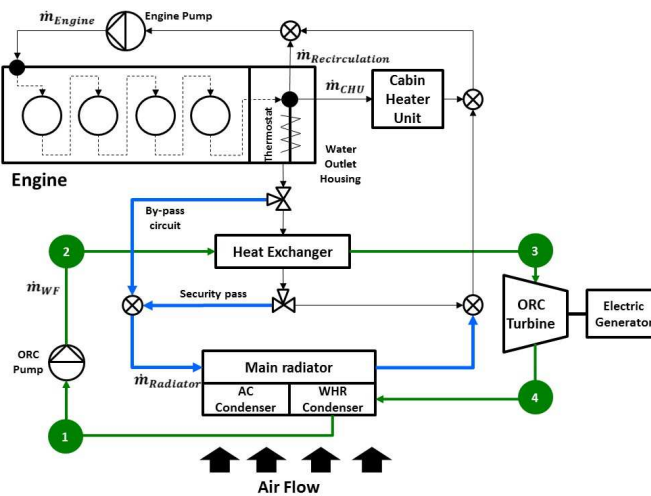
$\dot{m}_{Engine}$

Engine Pump

$\dot{m}_{Recirculation}$

$\dot{m}_{CHU}$

Cabin Heater Unit

Thermostat

Water Outlet Housing

Engine

By-pass circuit

2

Heat Exchanger

3

$\dot{m}_{WF}$

Security pass

ORC Turbine

Electric Generator

ORC Pump

Main radiator

$\dot{m}_{Radiator}$

AC Condenser

WHR Condenser

4

1

Air Flow